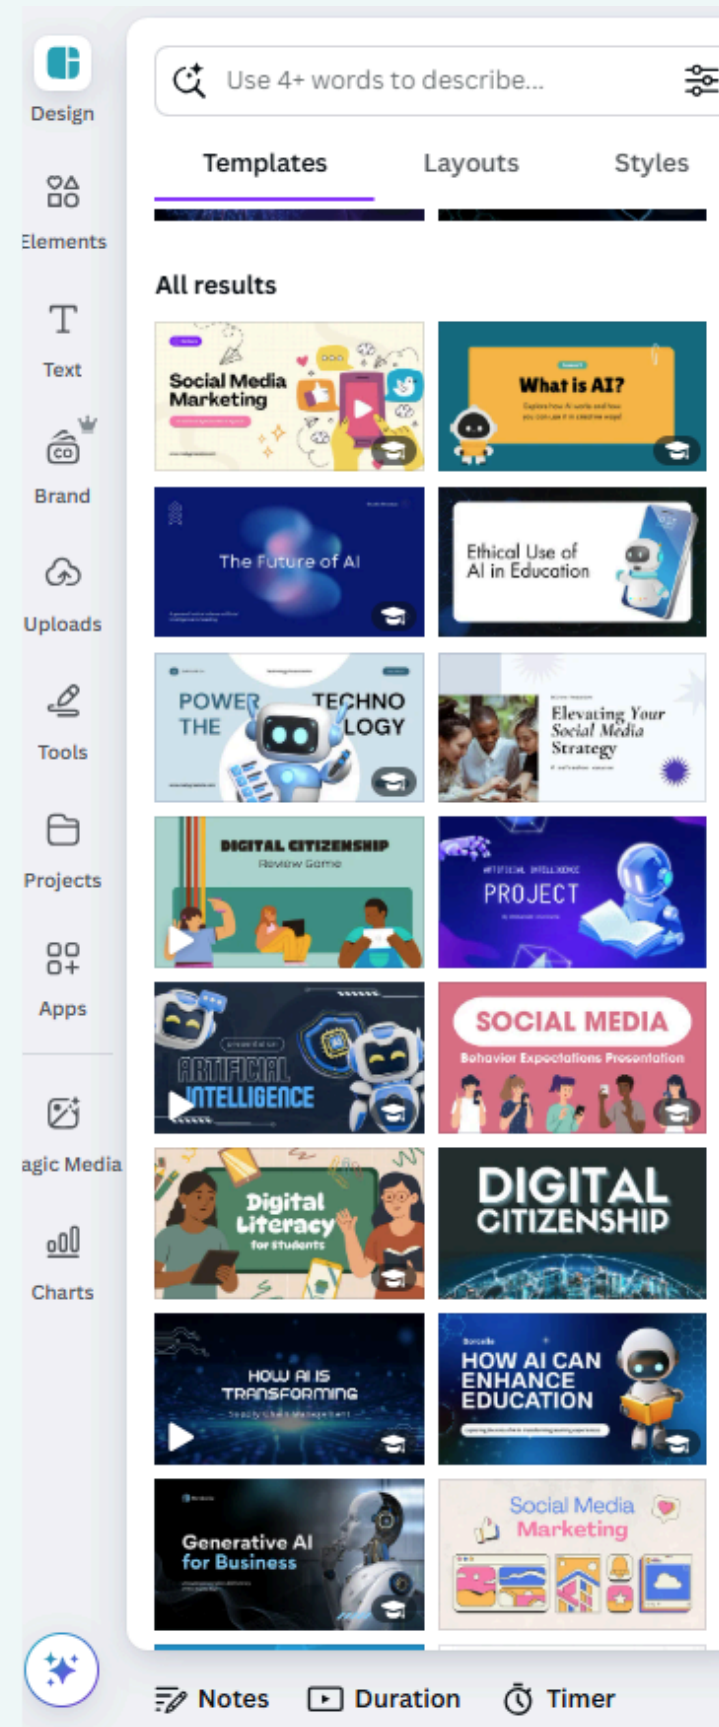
Design

Elements

Text

Brand

Uploads

Tools

Projects

Apps

agic Media

Charts

Use 4+ words to describe...

Templates

Layouts

Styles

All results

Social Media Marketing

What is AI?

The Future of AI

Ethical Use of AI in Education

POWER THE TECHNOLOGY

Elevating Your Social Media Strategy

DIGITAL CITIZENSHIP
Review Game

ARTIFICIAL INTELLIGENCE
PROJECT

ARTIFICIAL INTELLIGENCE

SOCIAL MEDIA
Behavior Expectations Presentation

Digital Literacy
for students

DIGITAL CITIZENSHIP

HOW AI IS TRANSFORMING

HOW AI CAN ENHANCE EDUCATION

Generative AI for Business

Social Media Marketing

Notes

Duration

Timer